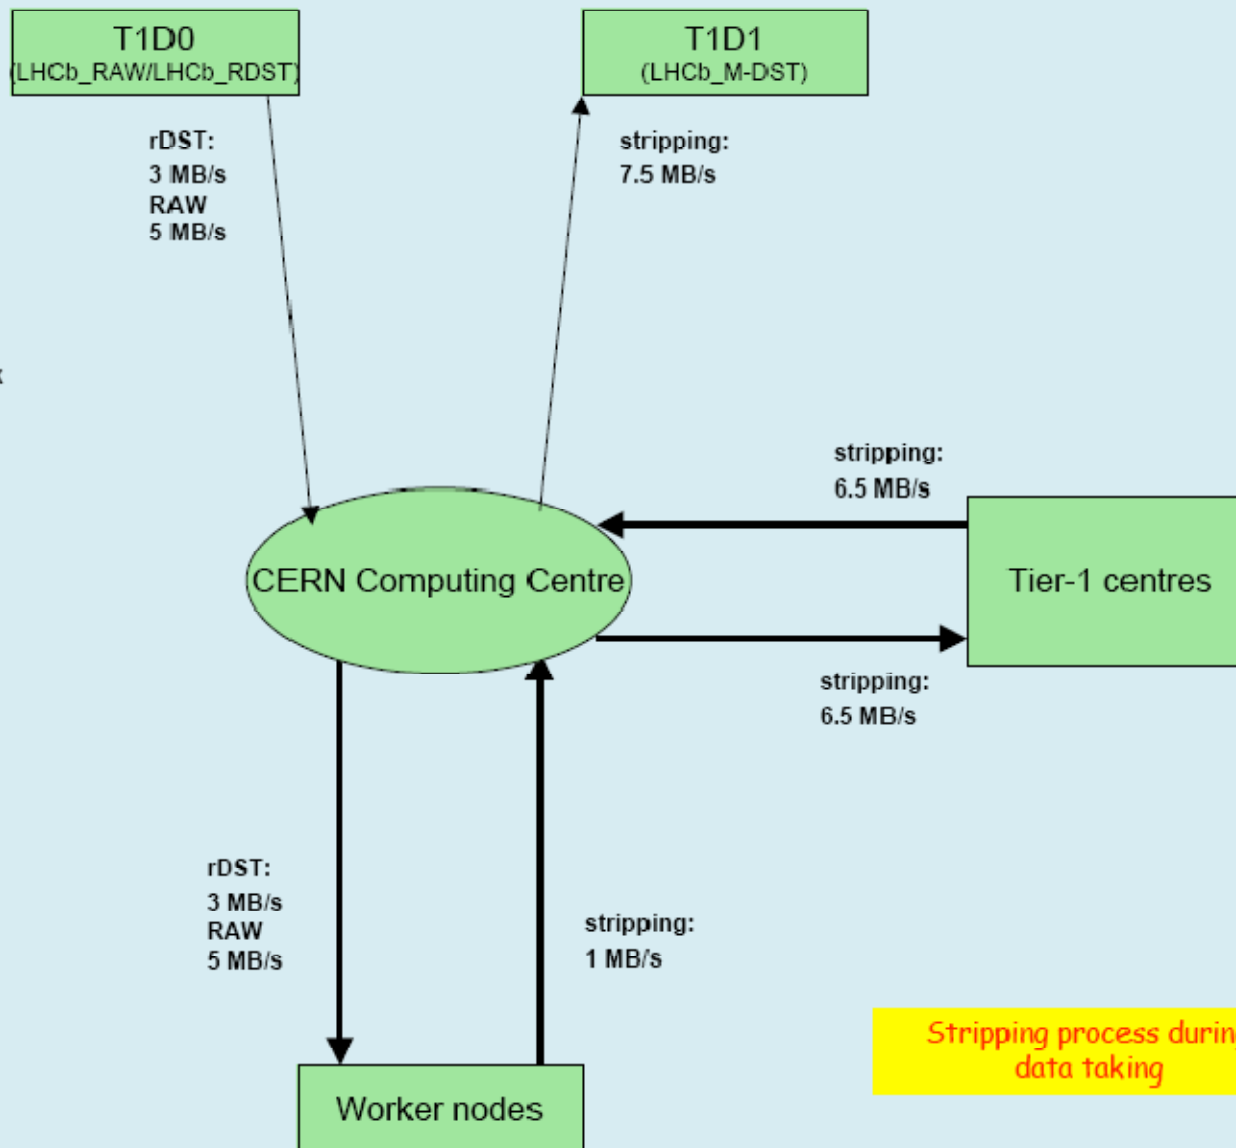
T1D0
(LHCb_RAW/LHCb_RDST)

T1D1
(LHCb_M-DST)

rDST:
3 MB/s
RAW
5 MB/s

stripping:
7.5 MB/s

stripping:
6.5 MB/s

CERN Computing Centre

Tier-1 centres

stripping:
6.5 MB/s

rDST:
3 MB/s
RAW
5 MB/s

stripping:
1 MB/s

Stripping process durin
data taking

Worker nodes